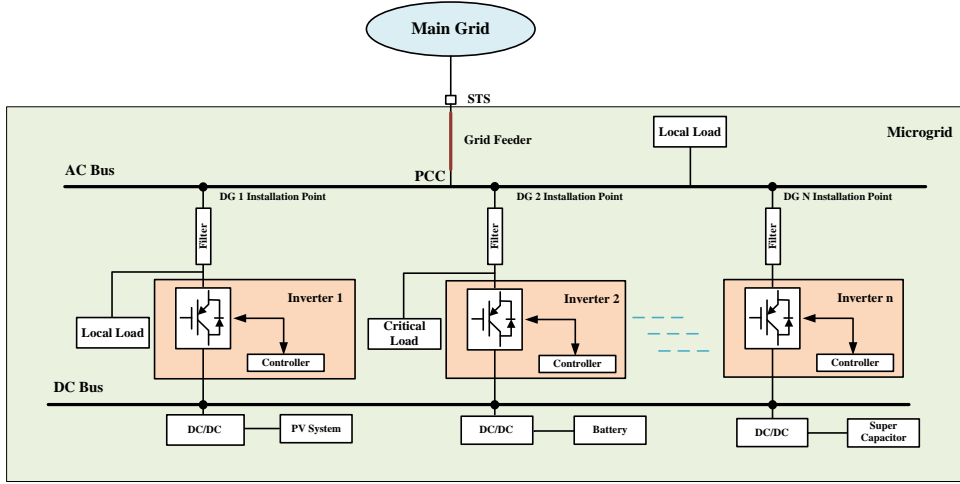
Main Grid

STS

Grid Feeder

Local Load

Microgrid

AC Bus

PCC

DG 1 Installation Point

DG 2 Installation Point

DG N Installation Point

Filter

Filter

Filter

Inverter 1

Inverter 2

Inverter n

Local Load

Critical Load

Controller

Controller

Controller

DC Bus

DC/DC

PV System

DC/DC

Battery

DC/DC

Super Capacitor